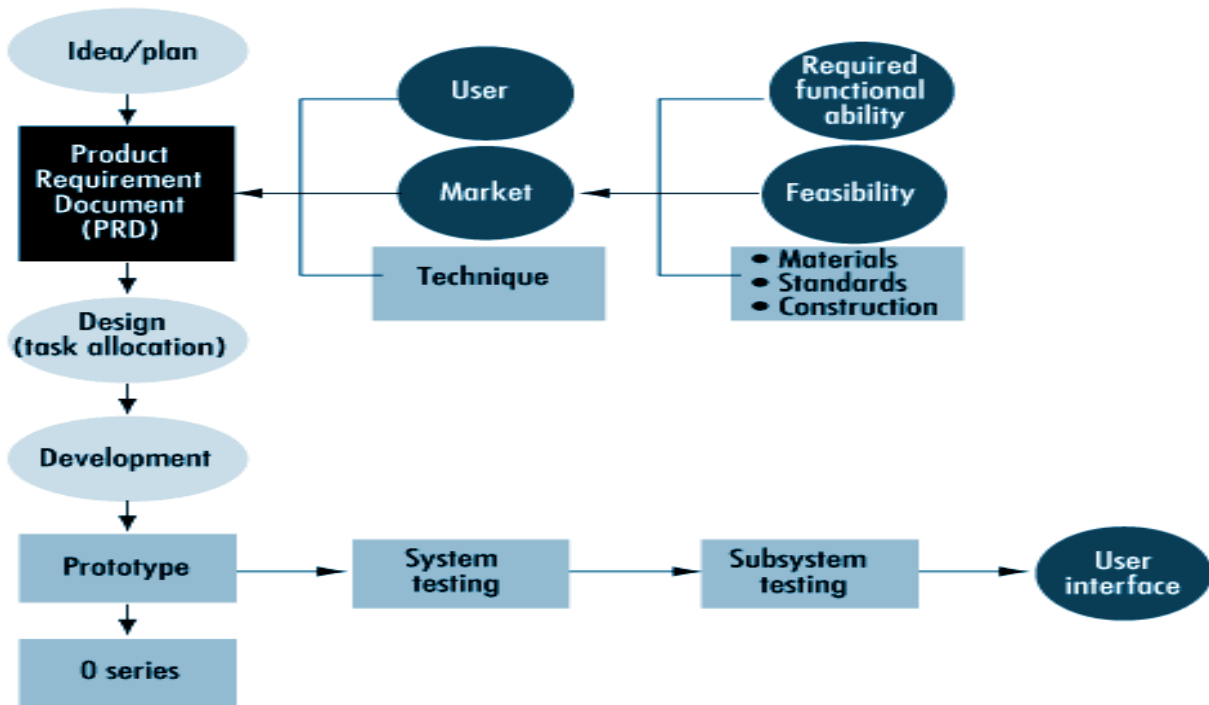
Idea/plan

Product Requirement Document (PRD)

User

Market

Technique

Required functional ability

Feasibility

• Materials
• Standards
• Construction

Design (task allocation)

Development

Prototype

System testing

Subsystem testing

User interface

0 series